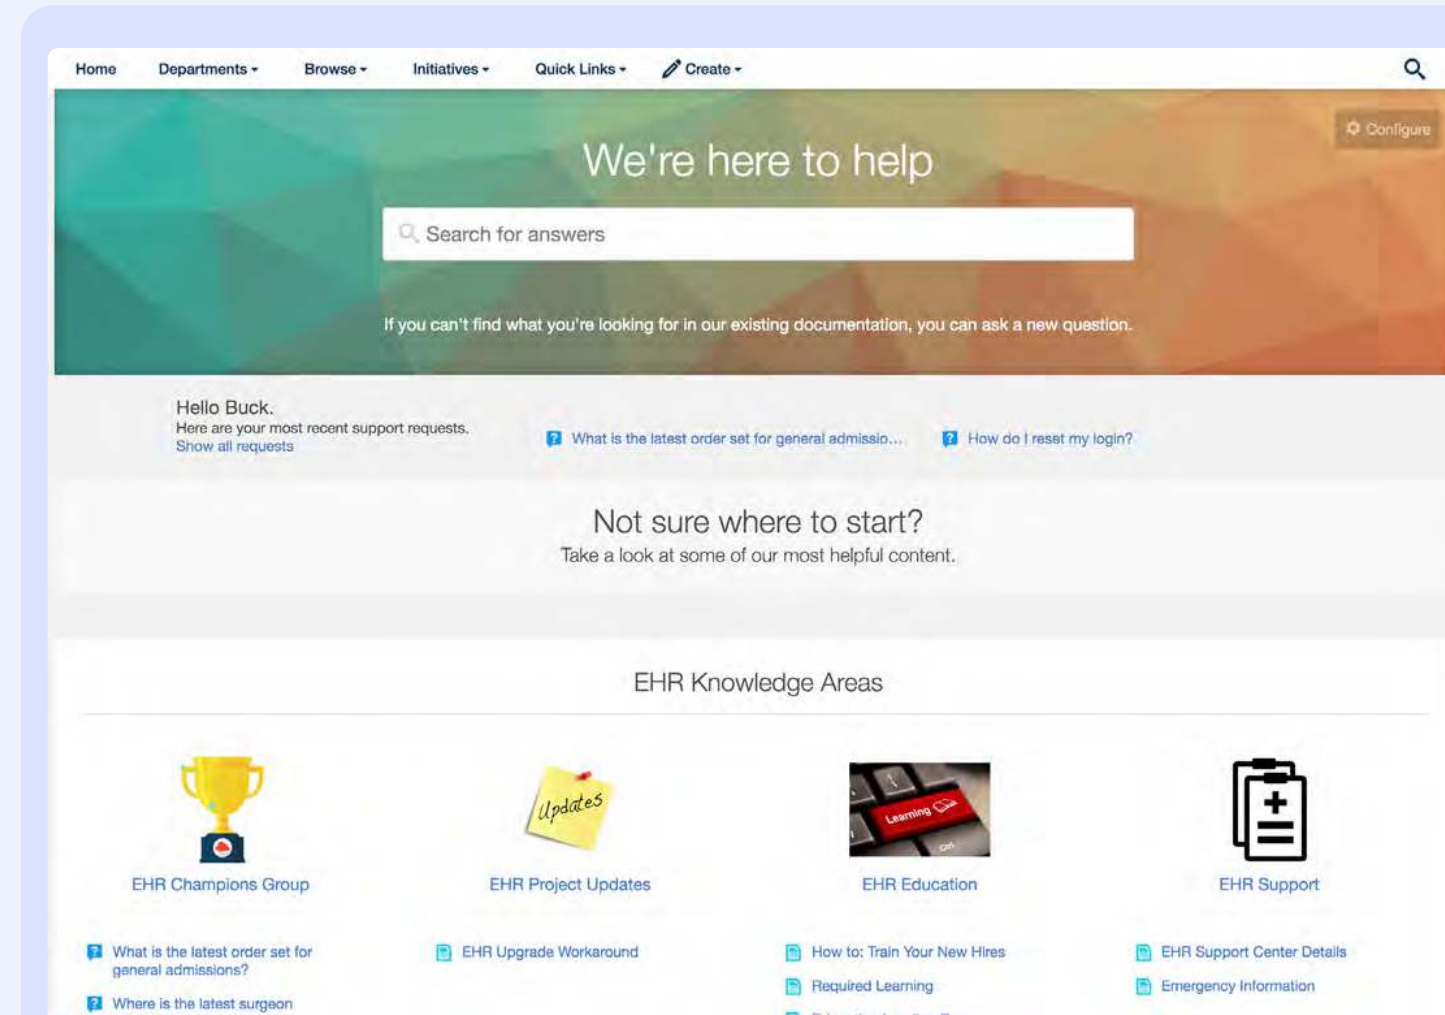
Home Departments ▾ Browse ▾ Initiatives ▾ Quick Links ▾ Create ▾

Configure

We're here to help

Search for answers

If you can't find what you're looking for in our existing documentation, you can ask a new question.

Hello Buck.
Here are your most recent support requests.
Show all requests

What is the latest order set for general admissio...

How do I reset my login?

Not sure where to start?
Take a look at some of our most helpful content.

EHR Knowledge Areas

Updates

Learning

EHR Champions Group

EHR Project Updates

EHR Education

EHR Support

What is the latest order set for general admissions?

Where is the latest surgeon

EHR Upgrade Workaround

How to: Train Your New Hires

Required Learning

EHR Support Center Details

Emergency Information